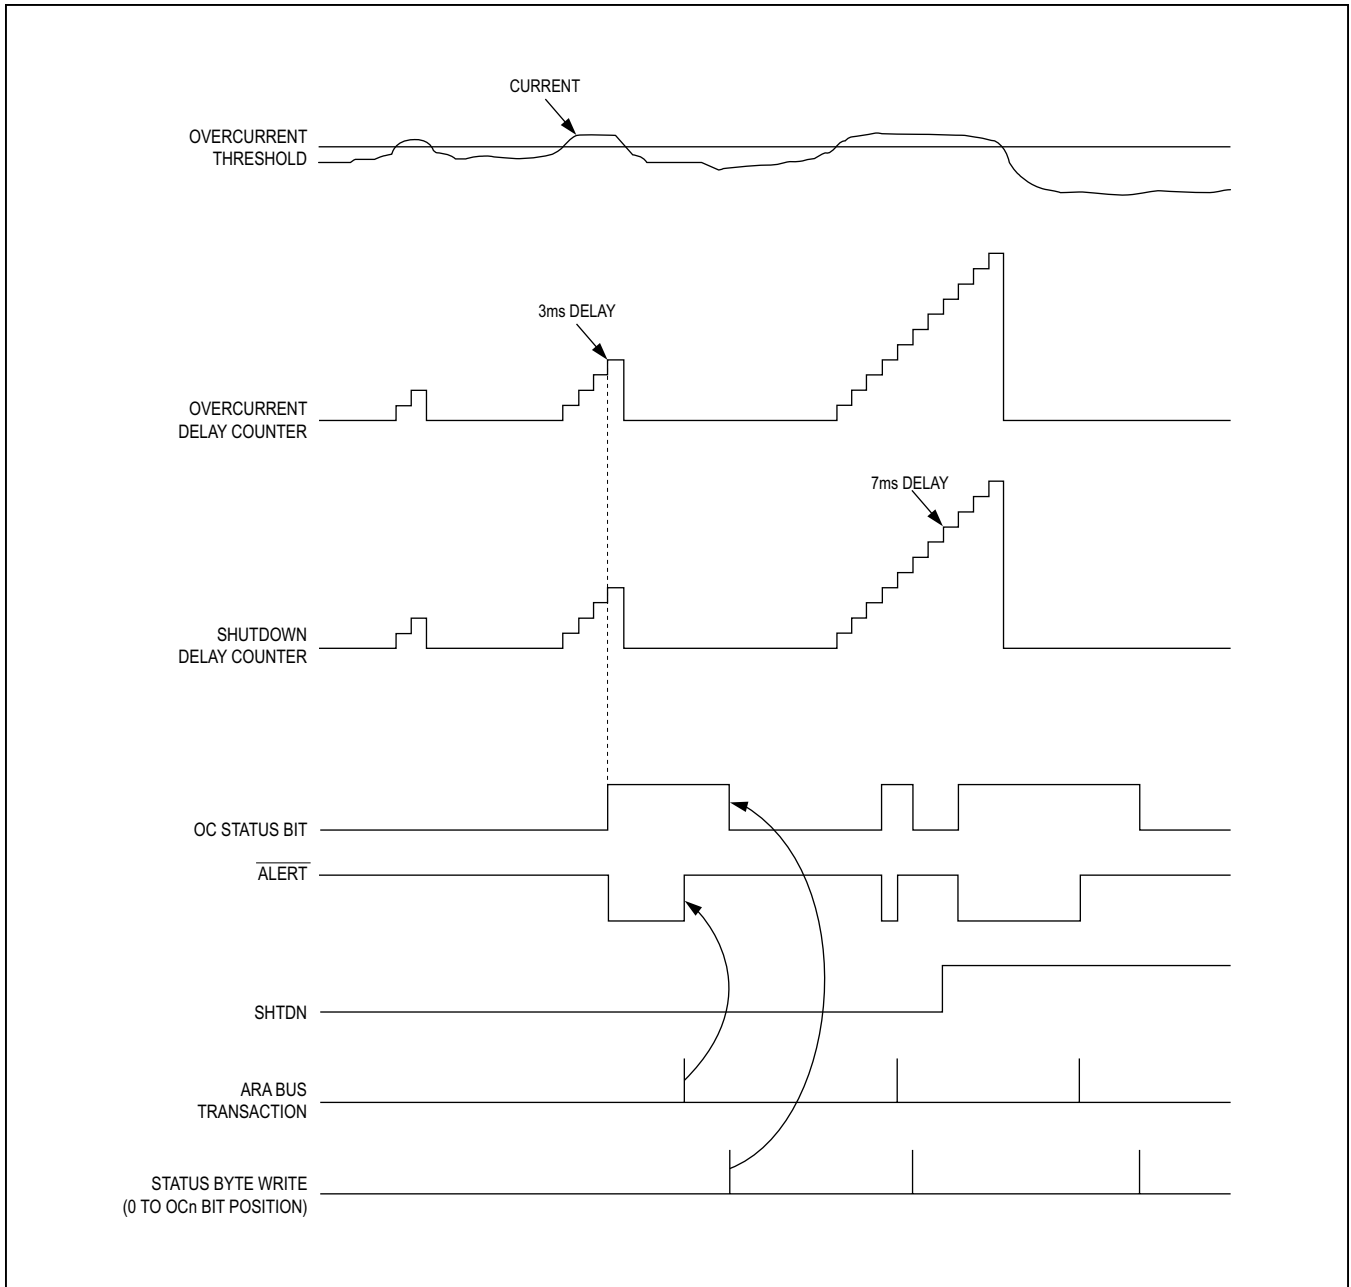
CURRENT

OVERCURRENT THRESHOLD

3ms DELAY

OVERCURRENT DELAY COUNTER

7ms DELAY

SHUTDOWN DELAY COUNTER

OC STATUS BIT

$\overline{\text{ALERT}}$

SHTDN

ARA BUS TRANSACTION

STATUS BYTE WRITE (0 TO OCn BIT POSITION)